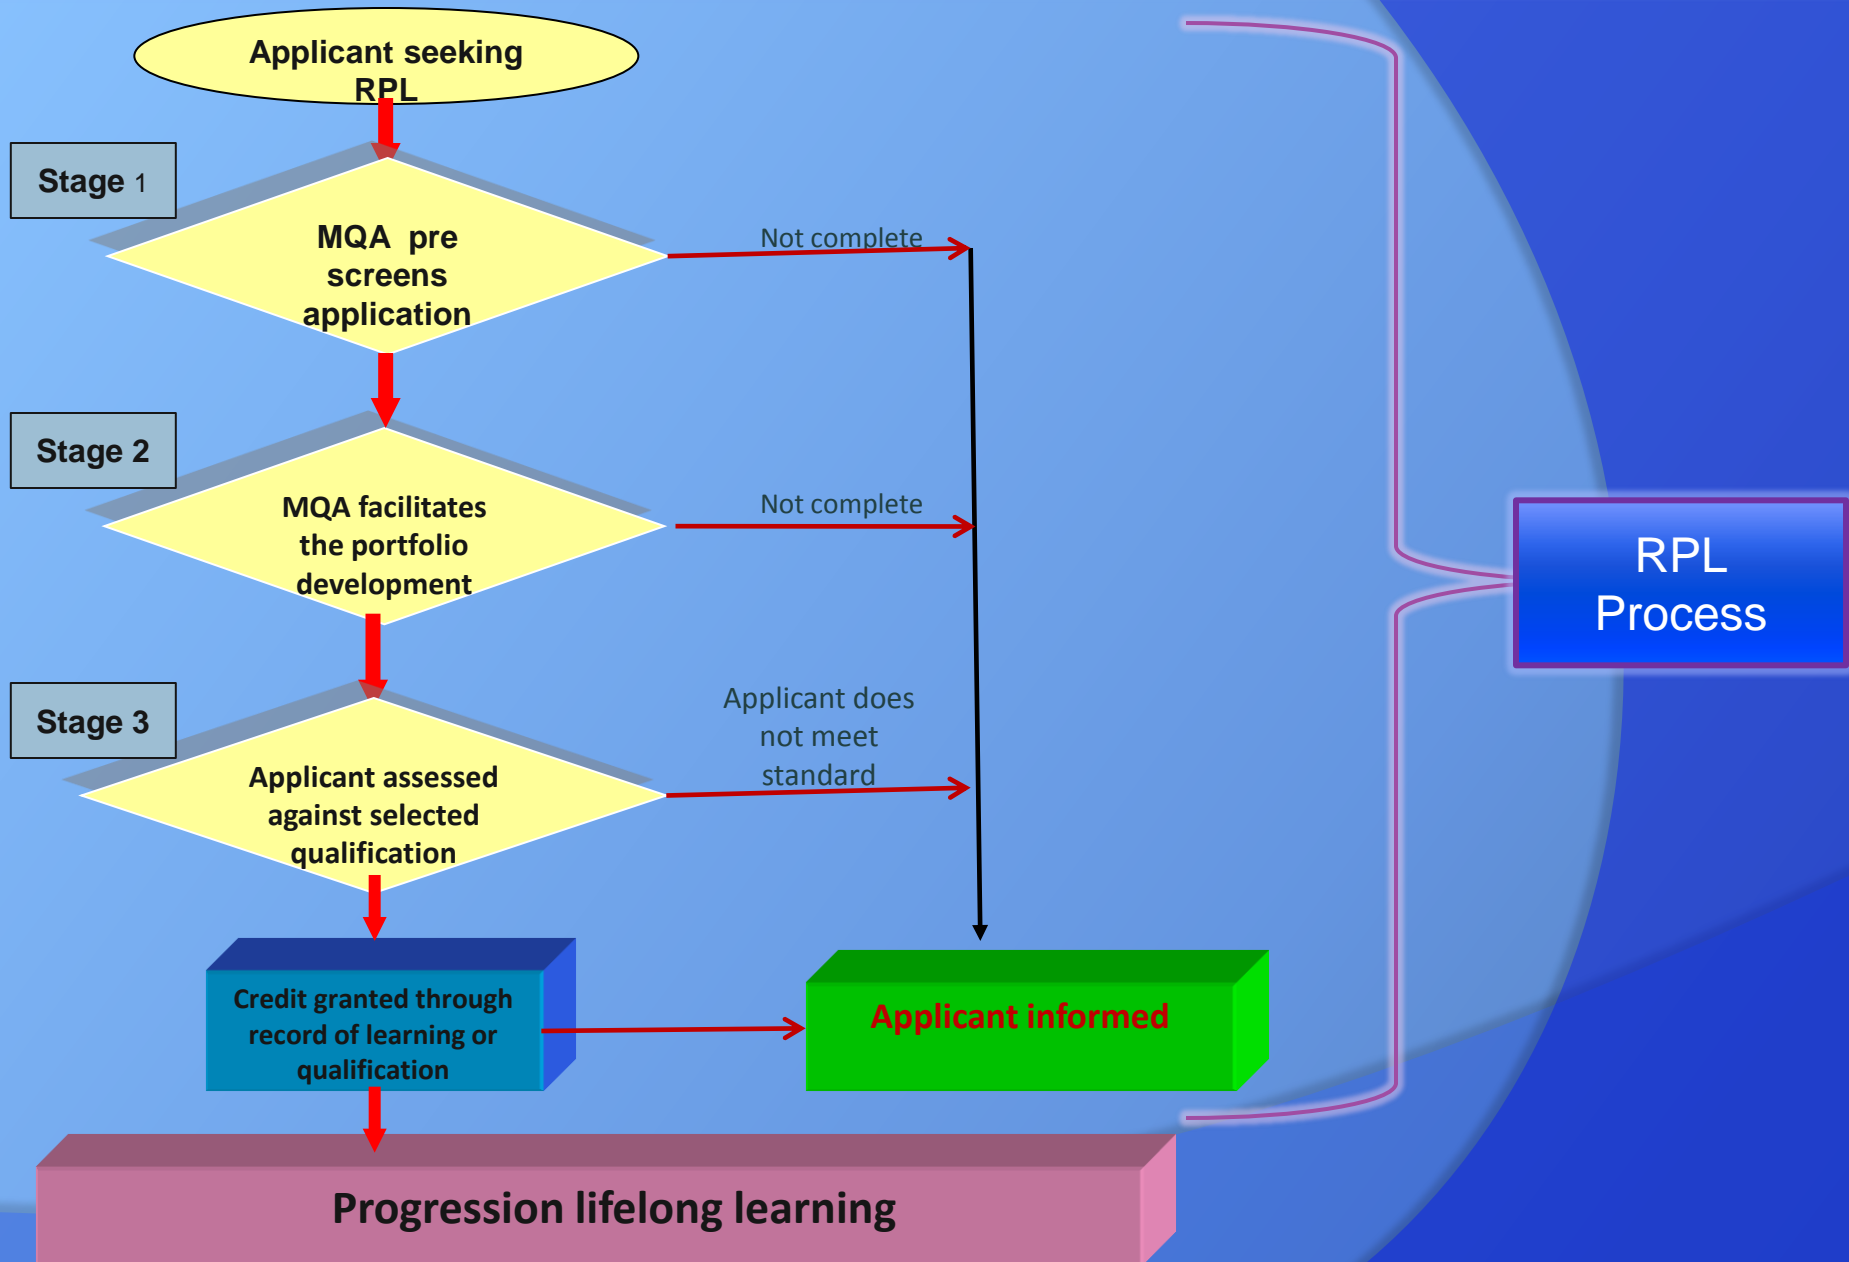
Applicant seeking RPL

Stage 1

MQA pre screens application

Not complete

Stage 2

MQA facilitates the portfolio development

Not complete

Stage 3

Applicant assessed against selected qualification

Applicant does not meet standard

Credit granted through record of learning or qualification

Applicant informed

Progression lifelong learning

RPL Process